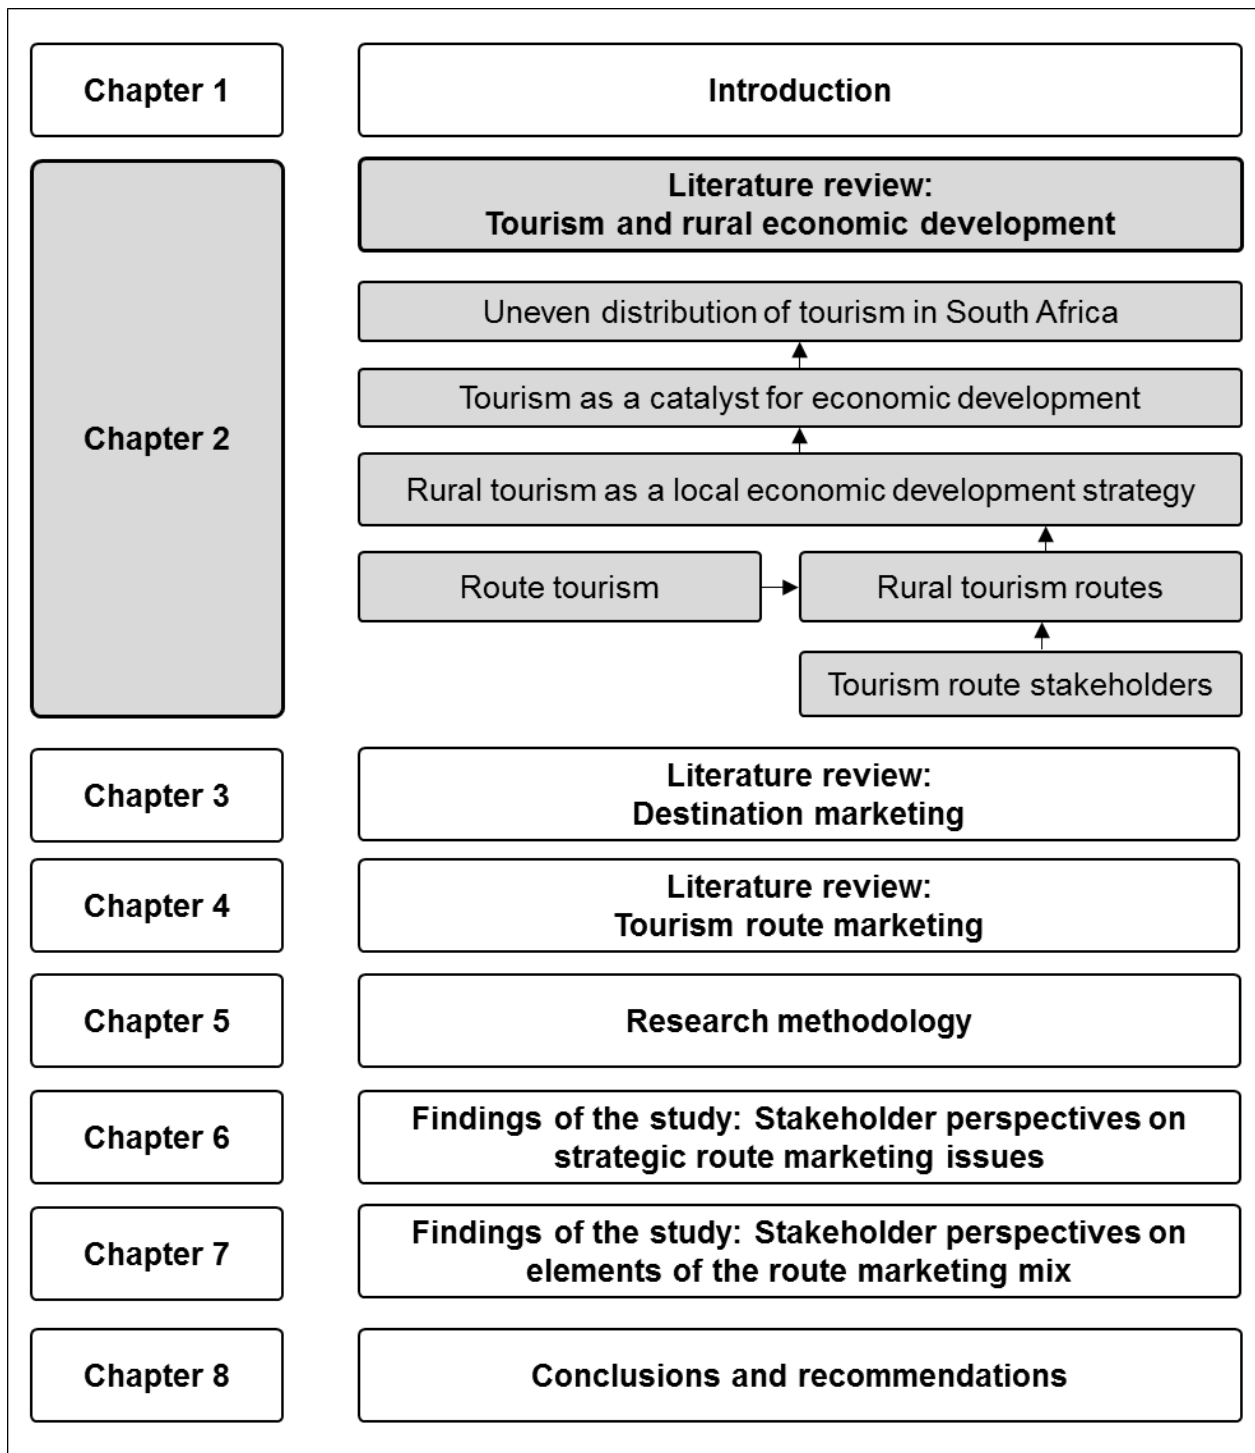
Chapter 1

Introduction

Chapter 2

Literature review:
Tourism and rural economic development

Uneven distribution of tourism in South Africa

Tourism as a catalyst for economic development

Rural tourism as a local economic development strategy

Route tourism

Rural tourism routes

Tourism route stakeholders

Chapter 3

Literature review:
Destination marketing

Chapter 4

Literature review:
Tourism route marketing

Chapter 5

Research methodology

Chapter 6

Findings of the study: Stakeholder perspectives on strategic route marketing issues

Chapter 7

Findings of the study: Stakeholder perspectives on elements of the route marketing mix

Chapter 8

Conclusions and recommendations